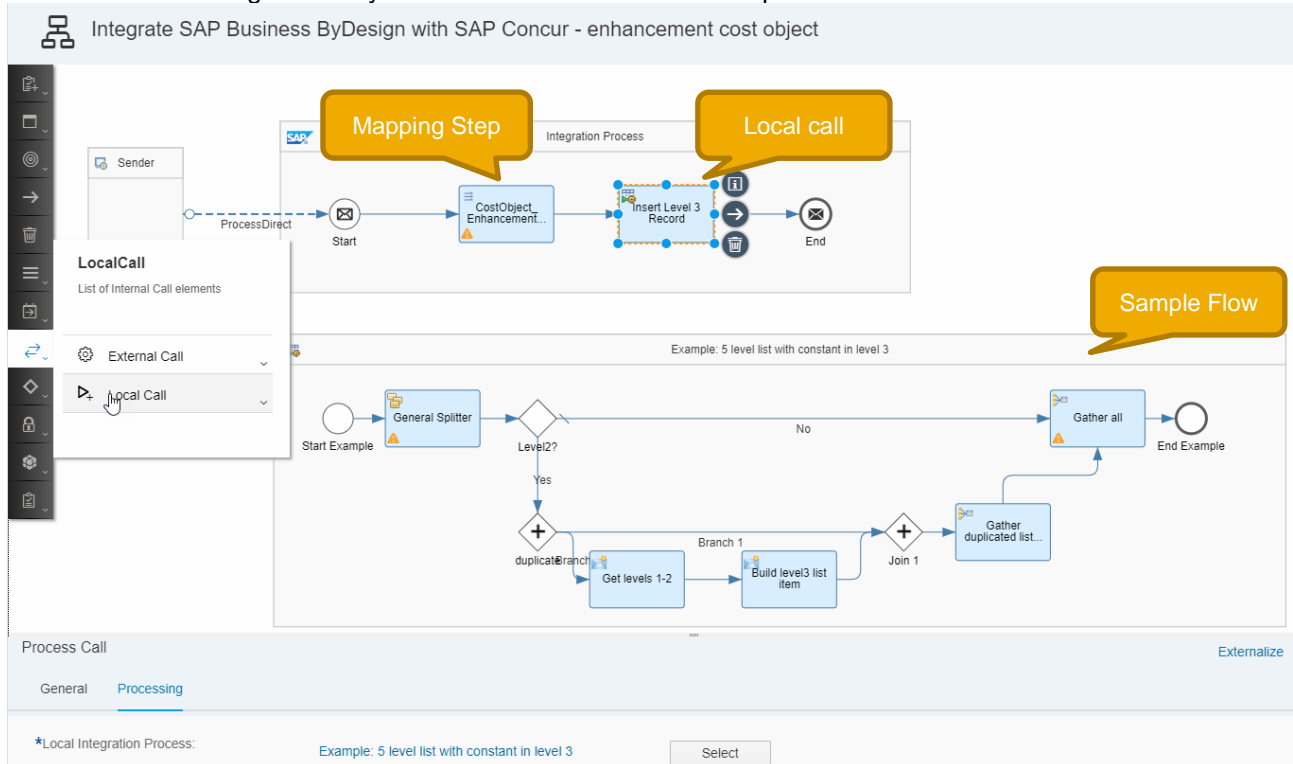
Integrate SAP Business ByDesign with SAP Concur - enhancement cost object

Mapping Step

Local call

Integration Process

Sender

ProcessDirect

Start

CostObject_ Enhancement...

Insert Level 3 Record

End

LocalCall

List of Internal Call elements

External Call

Local Call

Sample Flow

Example: 5 level list with constant in level 3

Start Example

General Splitter

Level2?

No

Gather all

End Example

Yes

Branch 1

duplicate

Branch

Get levels 1-2

Build level3 list item

Join 1

Gather duplicated list...

Process Call

Externalize

General

Processing

*Local Integration Process:

Example: 5 level list with constant in level 3

Select